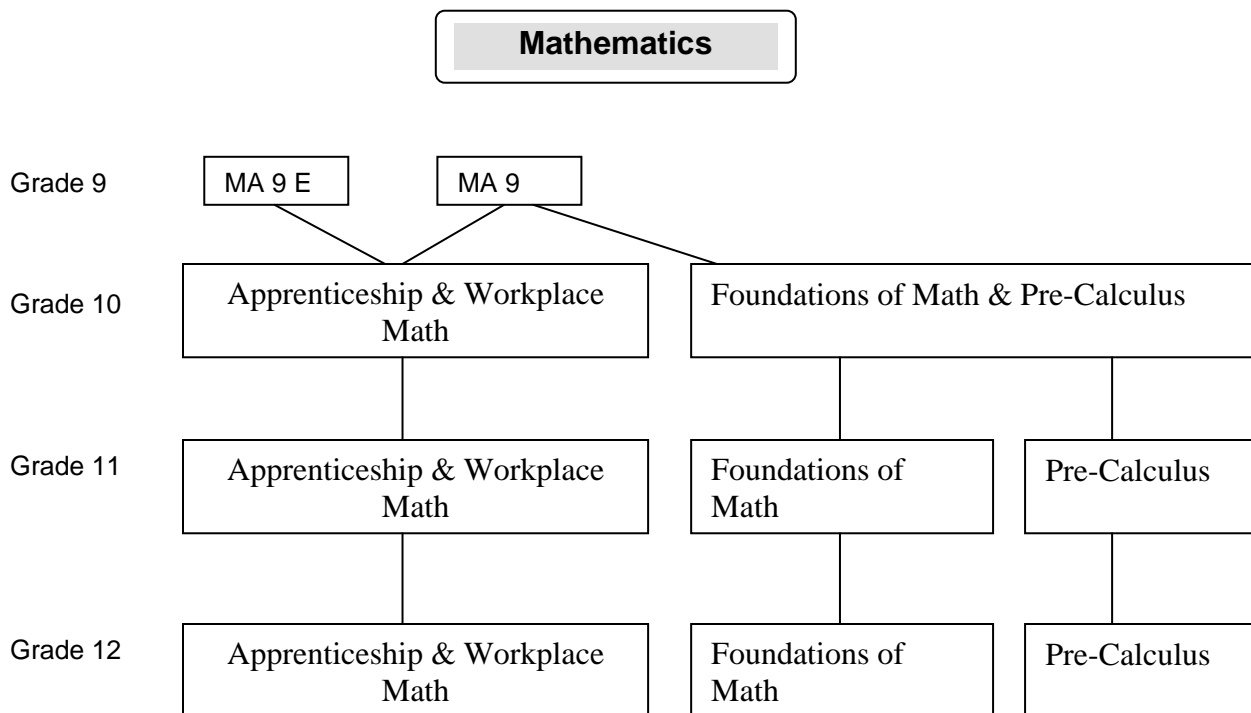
Mathematics

Grade 9
MA 9 E
MA 9

Grade 10
Apprenticeship & Workplace Math
Foundations of Math & Pre-Calculus

Grade 11
Apprenticeship & Workplace Math
Foundations of Math
Pre-Calculus

Grade 12
Apprenticeship & Workplace Math
Foundations of Math
Pre-Calculus